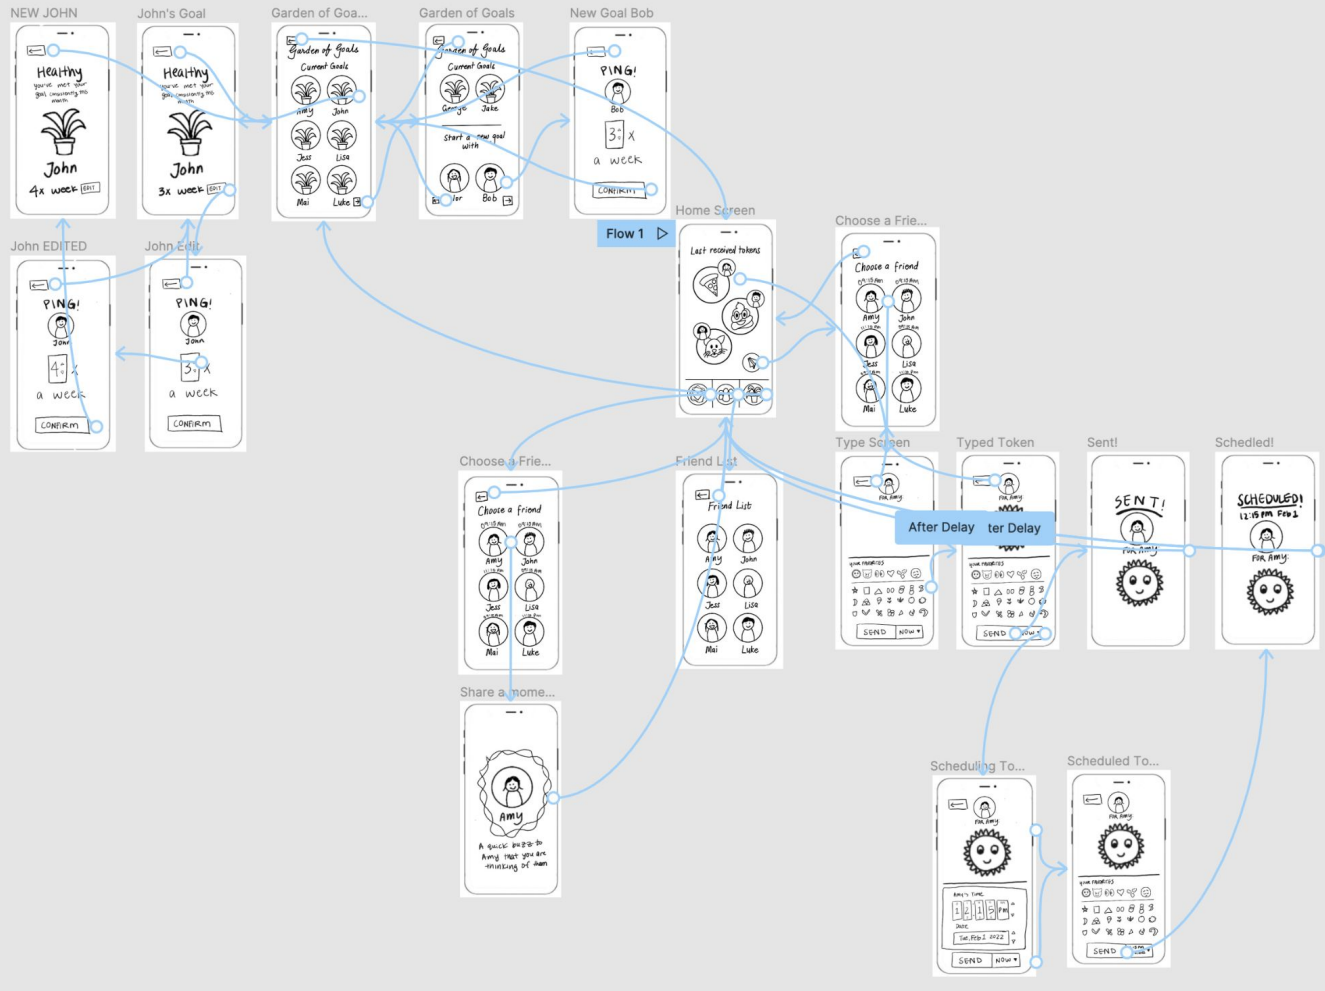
NEW JOHN

Healthy
you've met your goal consistently this month

John
4x week EDIT

John's Goal

Healthy
you've met your goal consistently this month

John
3x week EDIT

Garden of Goa...

Garden of Goals
Current Goals
Amy John
Jess Lisa
Mai Luke

Garden of Goals

Garden of Goals
Current Goals
George Jake
Start a new goal with
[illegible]lor Bob

New Goal Bob

PING!
Bob
3 X
a week
CONFIRM

John EDITED

PING!
John
4 X
a week
CONFIRM

John Edit

PING!
John
3 X
a week
CONFIRM

Flow 1

Home Screen

Last received tokens

Choose a Frie...

Choose a Friend
Amy John
Jess Lisa
Mai Luke

Choose a Frie...

Choose a Friend
Amy John
Jess Lisa
Mai Luke

Friend List

Friend List
Amy John
Jess Lisa
Mai Luke

Type Screen

For Amy
your favorites
SEND NOW

Typed Token

For Amy
your favorites
SEND NOW

After Delay
ter Delay

Sent!

SENT!
For Amy

Schedled!

SCHEDULED!
12:15 PM Feb 1
For Amy

Share a mome...

Amy
A quick buzz to Amy that you are thinking of them

Scheduling To...

For Amy
Amy's Time
1 2 1 5 PM
Date
Tue, Feb 1 2022
SEND NOW

Scheduled To...

For Amy
your favorites
SEND